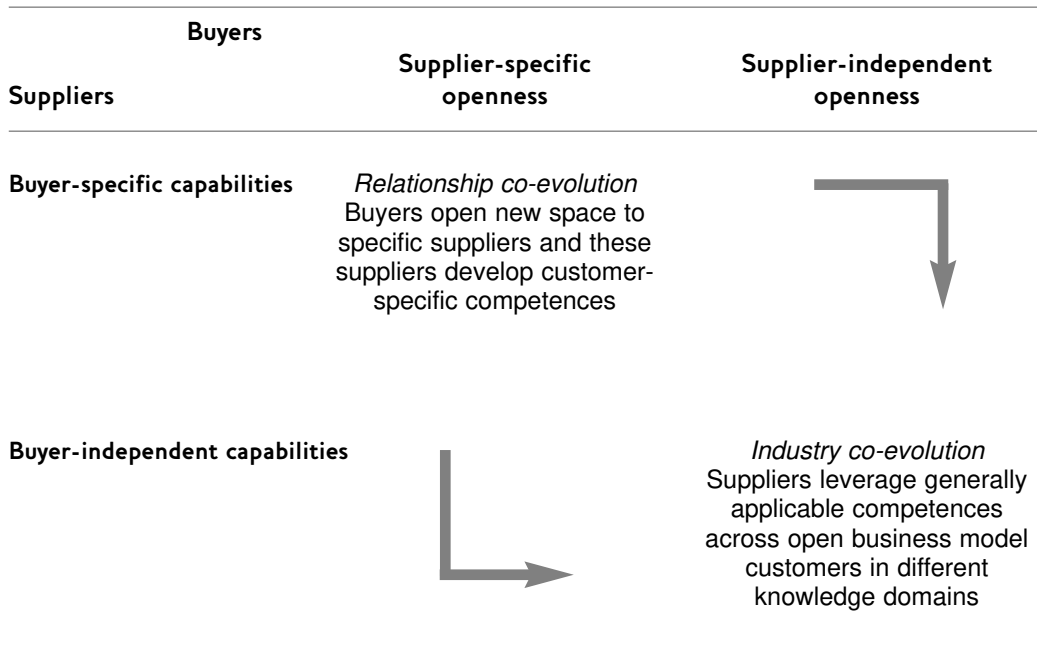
| Buyers / Suppliers | Supplier-specific openness | Supplier-independent openness |
|---|---|---|
| Buyer-specific capabilities | *Relationship co-evolution* Buyers open new space to specific suppliers and these suppliers develop customer-specific competences | |
| Buyer-independent capabilities | | *Industry co-evolution* Suppliers leverage generally applicable competences across open business model customers in different knowledge domains |